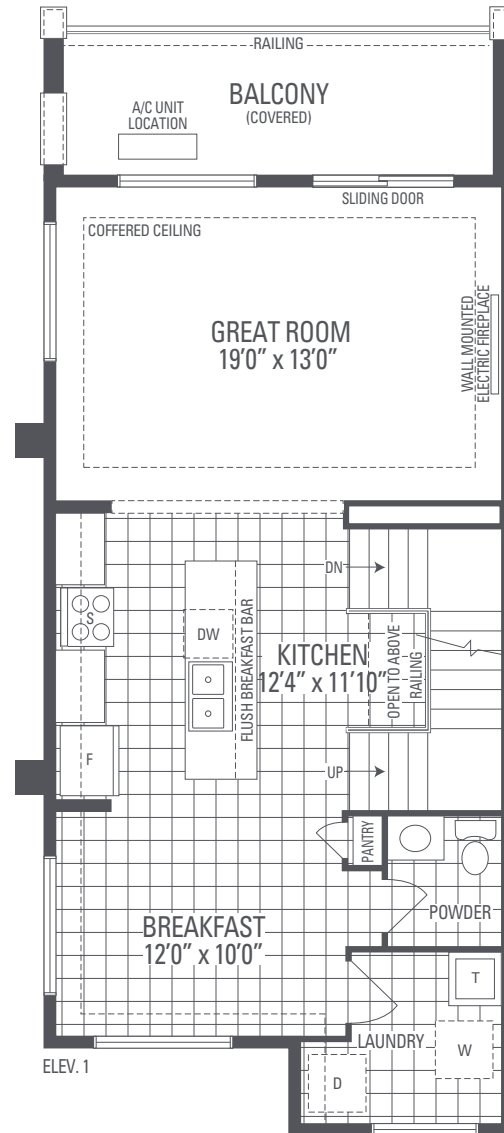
RAILING

A/C UNIT LOCATION

BALCONY
(COVERED)

SLIDING DOOR

COFFERED CEILING

GREAT ROOM
19'0" x 13'0"

WALL MOUNTED ELECTRIC FIREPLACE

DN

S

DW

FLUSH BREAKFAST BAR

KITCHEN
12'4" x 11'10"

OPEN TO ABOVE
RAILING

F

UP

PANTRY

POWDER

BREAKFAST
12'0" x 10'0"

T

LAUNDRY

W

D

ELEV. 1